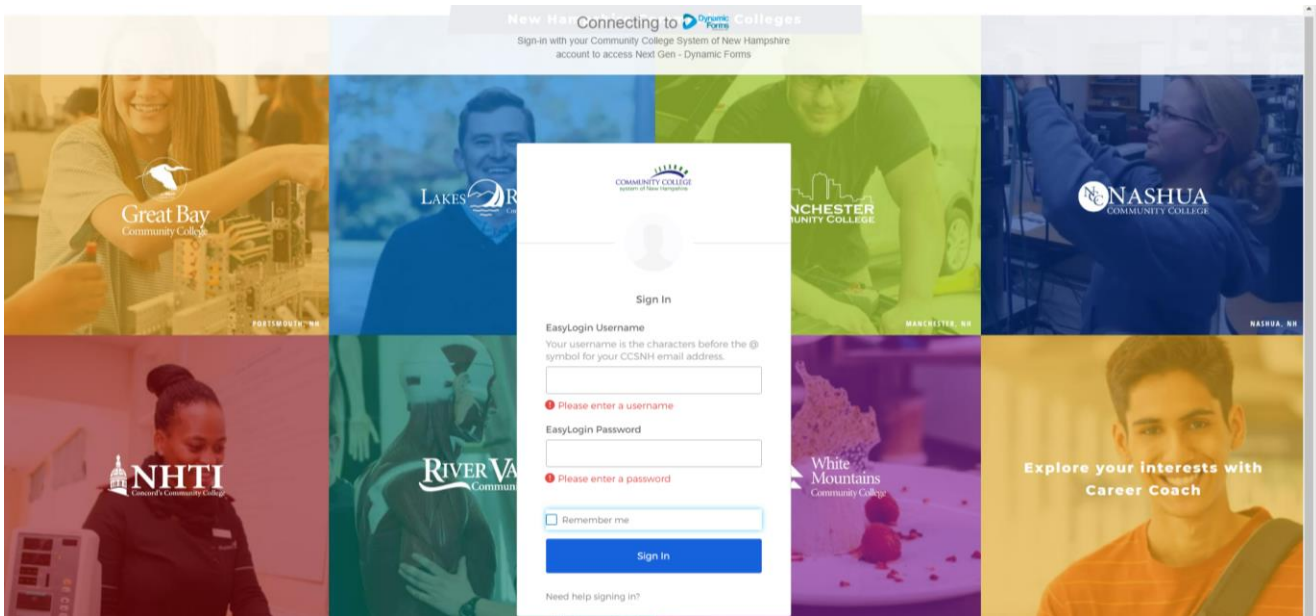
New Ham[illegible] Colleges

Connecting to Dynamic Forms

Sign-in with your Community College System of New Hampshire account to access Next Gen - Dynamic Forms

Great Bay Community College

PORTSMOUTH, NH

LAKES R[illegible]

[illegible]NCHESTER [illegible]UNITY COLLEGE

MANCHESTER, NH

NASHUA COMMUNITY COLLEGE

NASHUA, NH

COMMUNITY COLLEGE system of New Hampshire

Sign In

EasyLogin Username

Your username is the characters before the @ symbol for your CCSNH email address.

Please enter a username

EasyLogin Password

Please enter a password

Remember me

Sign In

Need help signing in?

NHTI Concord's Community College

RIVER VA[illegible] Commun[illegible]

White Mountains Community College

Explore your interests with Career Coach